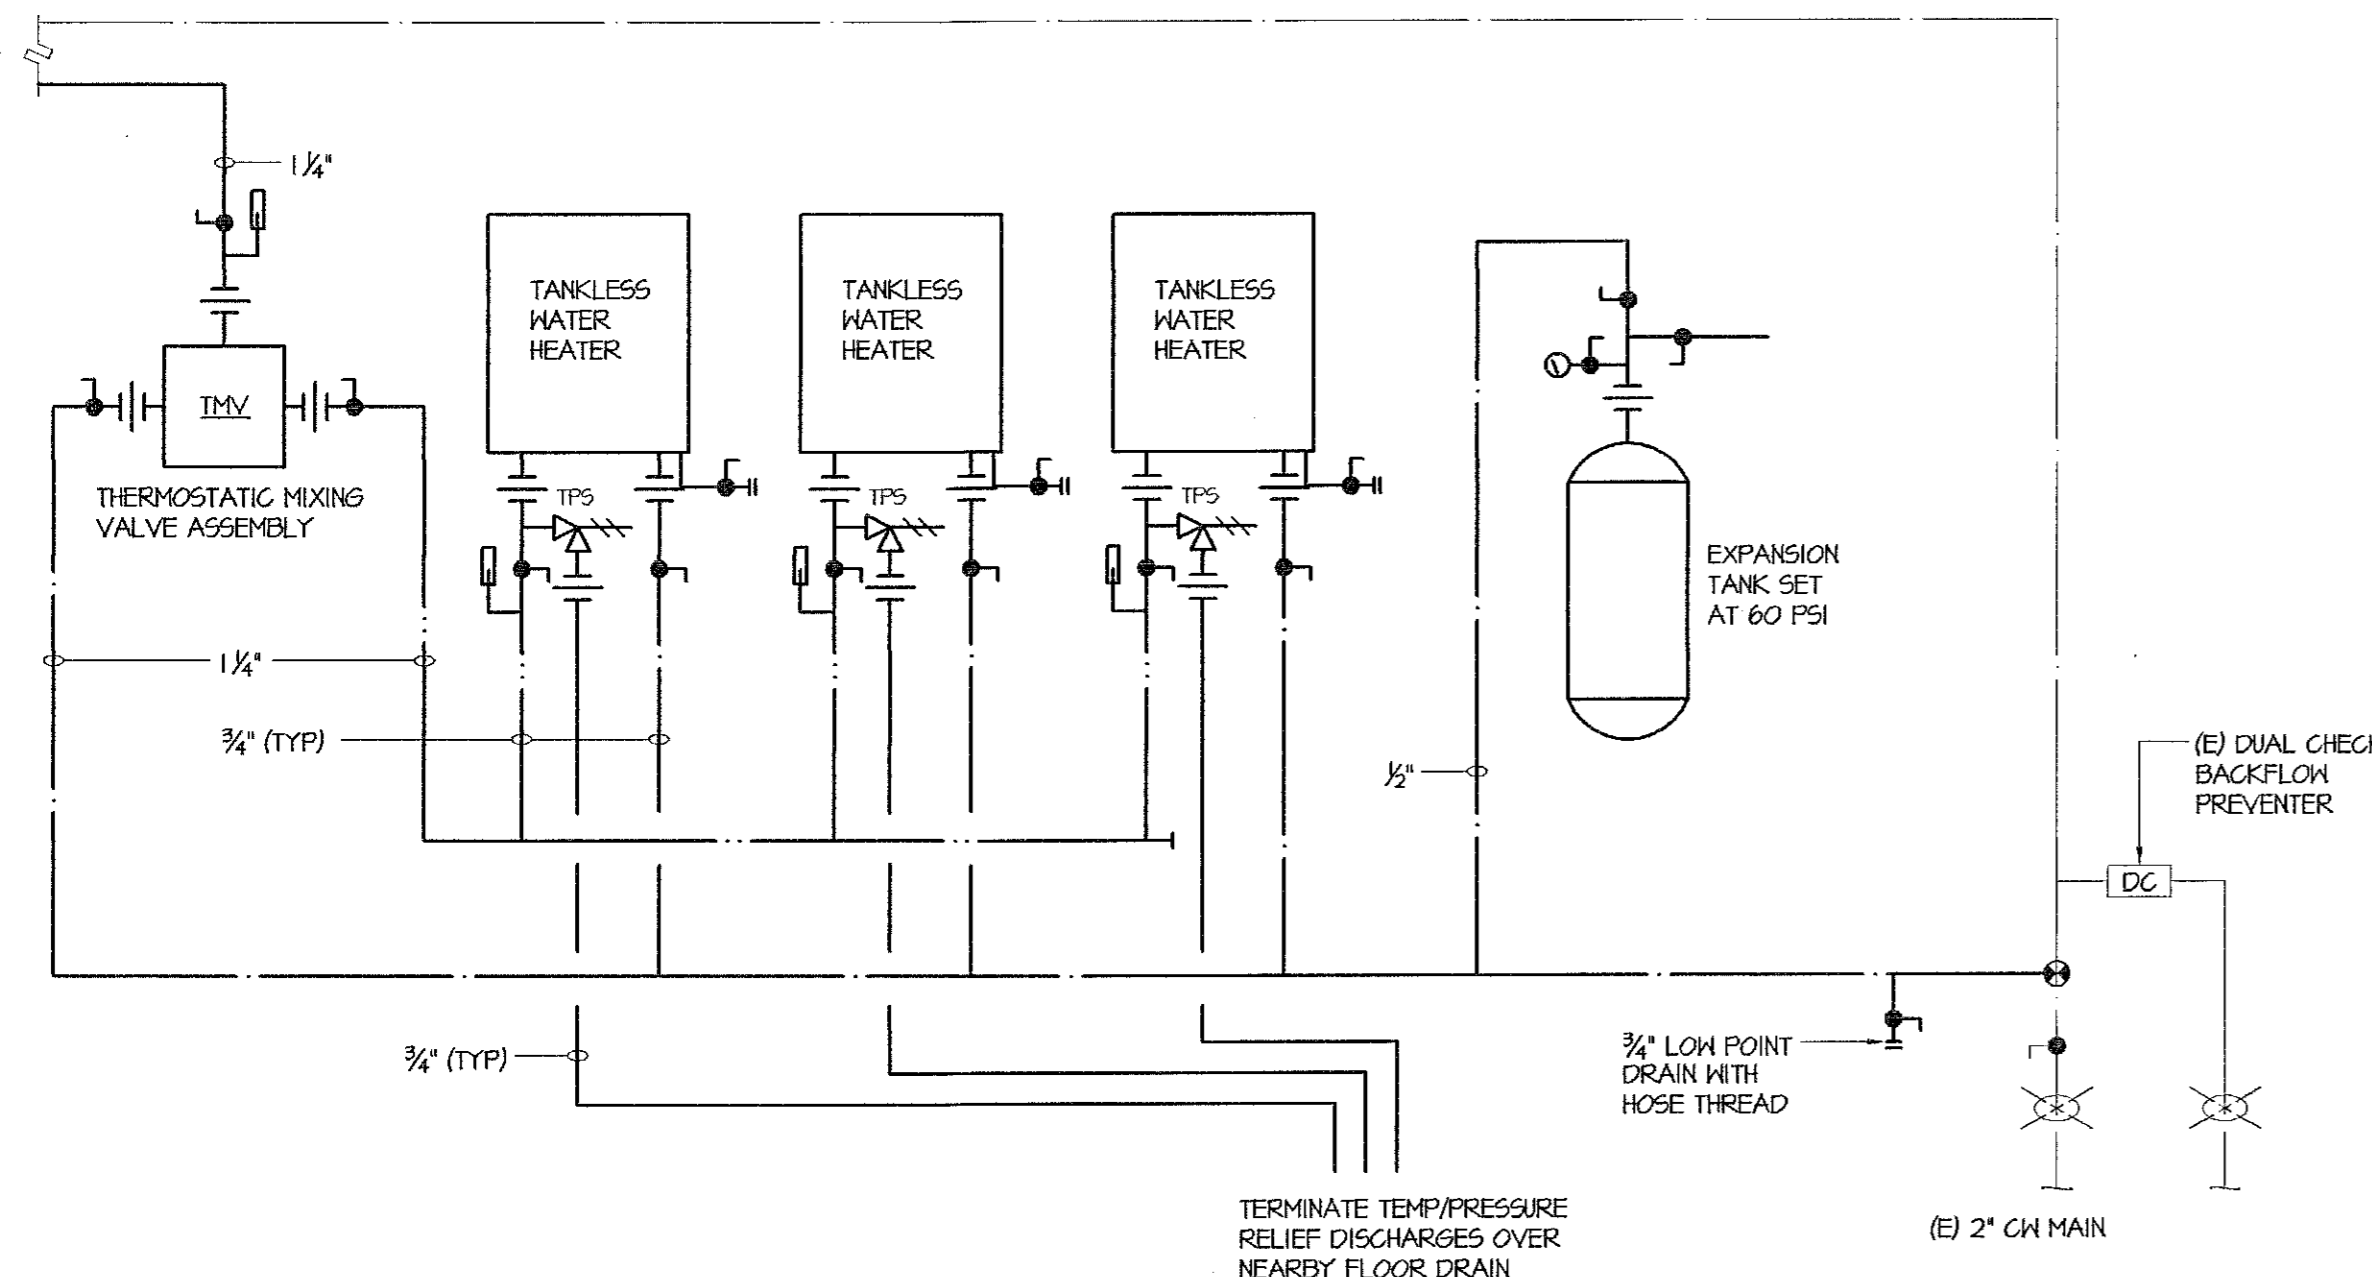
$1\frac{1}{4}$"

TMV

THERMOSTATIC MIXING VALVE ASSEMBLY

TANKLESS WATER HEATER

TANKLESS WATER HEATER

TANKLESS WATER HEATER

TPS

TPS

TPS

EXPANSION TANK SET AT 60 PSI

$1\frac{1}{4}$"

$\frac{3}{4}$" (TYP)

$\frac{1}{2}$"

(E) DUAL CHEC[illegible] BACKFLOW PREVENTER

DC

$\frac{3}{4}$" (TYP)

$\frac{3}{4}$" LOW POINT DRAIN WITH HOSE THREAD

TERMINATE TEMP/PRESSURE RELIEF DISCHARGES OVER NEARBY FLOOR DRAIN

(E) 2" CW MAIN